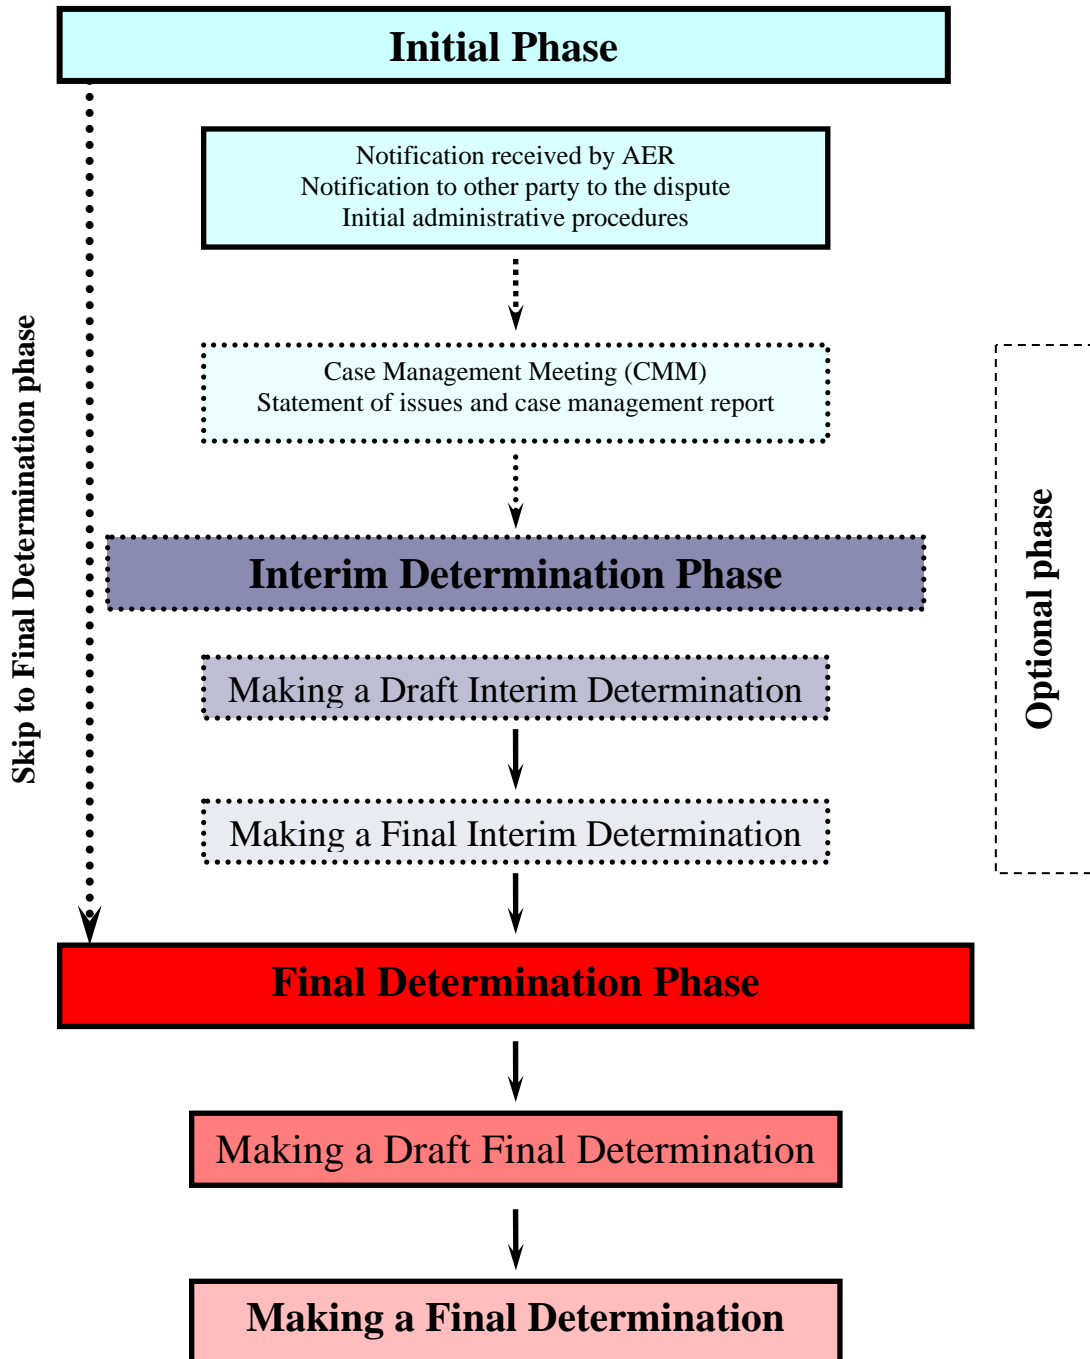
Initial Phase

Notification received by AER
Notification to other party to the dispute
Initial administrative procedures

Case Management Meeting (CMM)
Statement of issues and case management report

Skip to Final Determination phase

Interim Determination Phase

Optional phase

Making a Draft Interim Determination

Making a Final Interim Determination

Final Determination Phase

Making a Draft Final Determination

Making a Final Determination